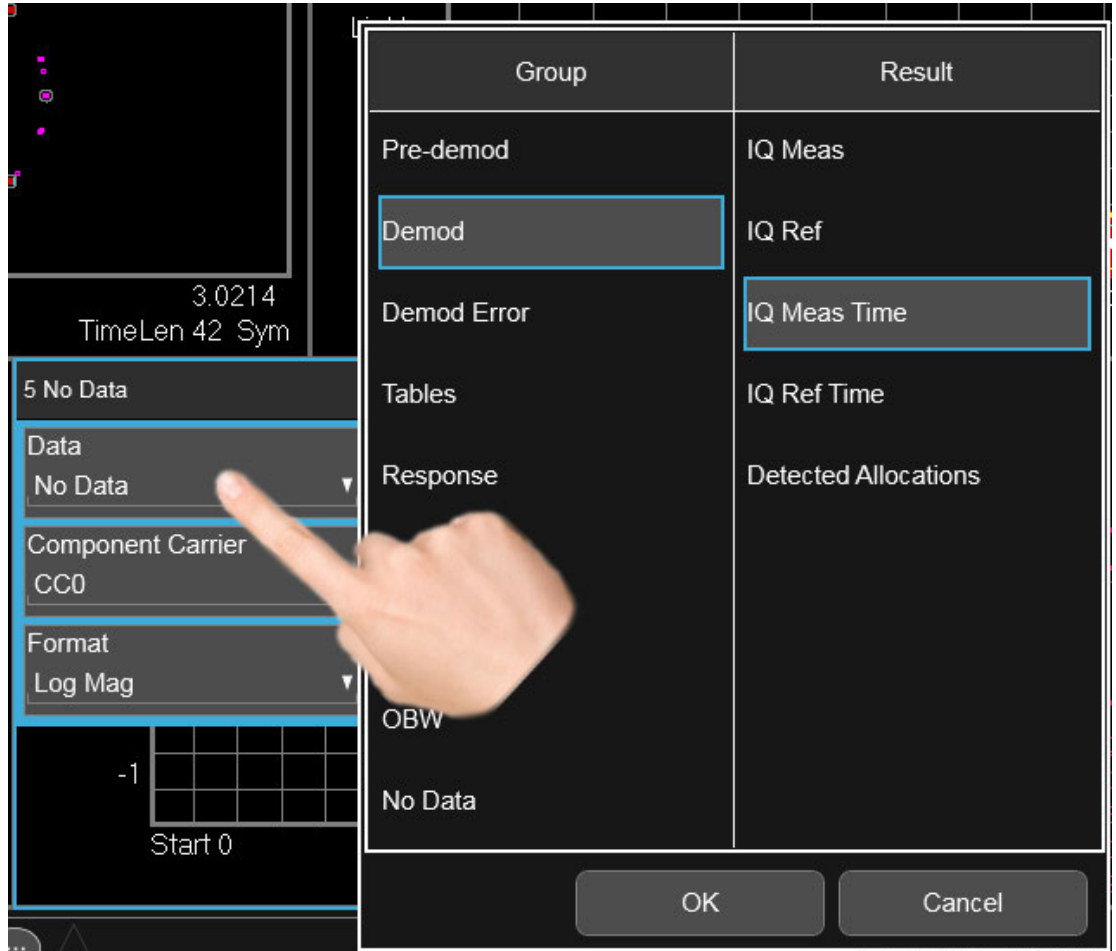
3.0214
TimeLen 42 Sym

5 No Data

Data
No Data

Component Carrier
CC0

Format
Log Mag

-1

Start 0

| Group | Result |
|---|---|
| Pre-demod | IQ Meas |
| Demod | IQ Ref |
| Demod Error | IQ Meas Time |
| Tables | IQ Ref Time |
| Response | Detected Allocations |
| OBW | |
| No Data | |

OK

Cancel